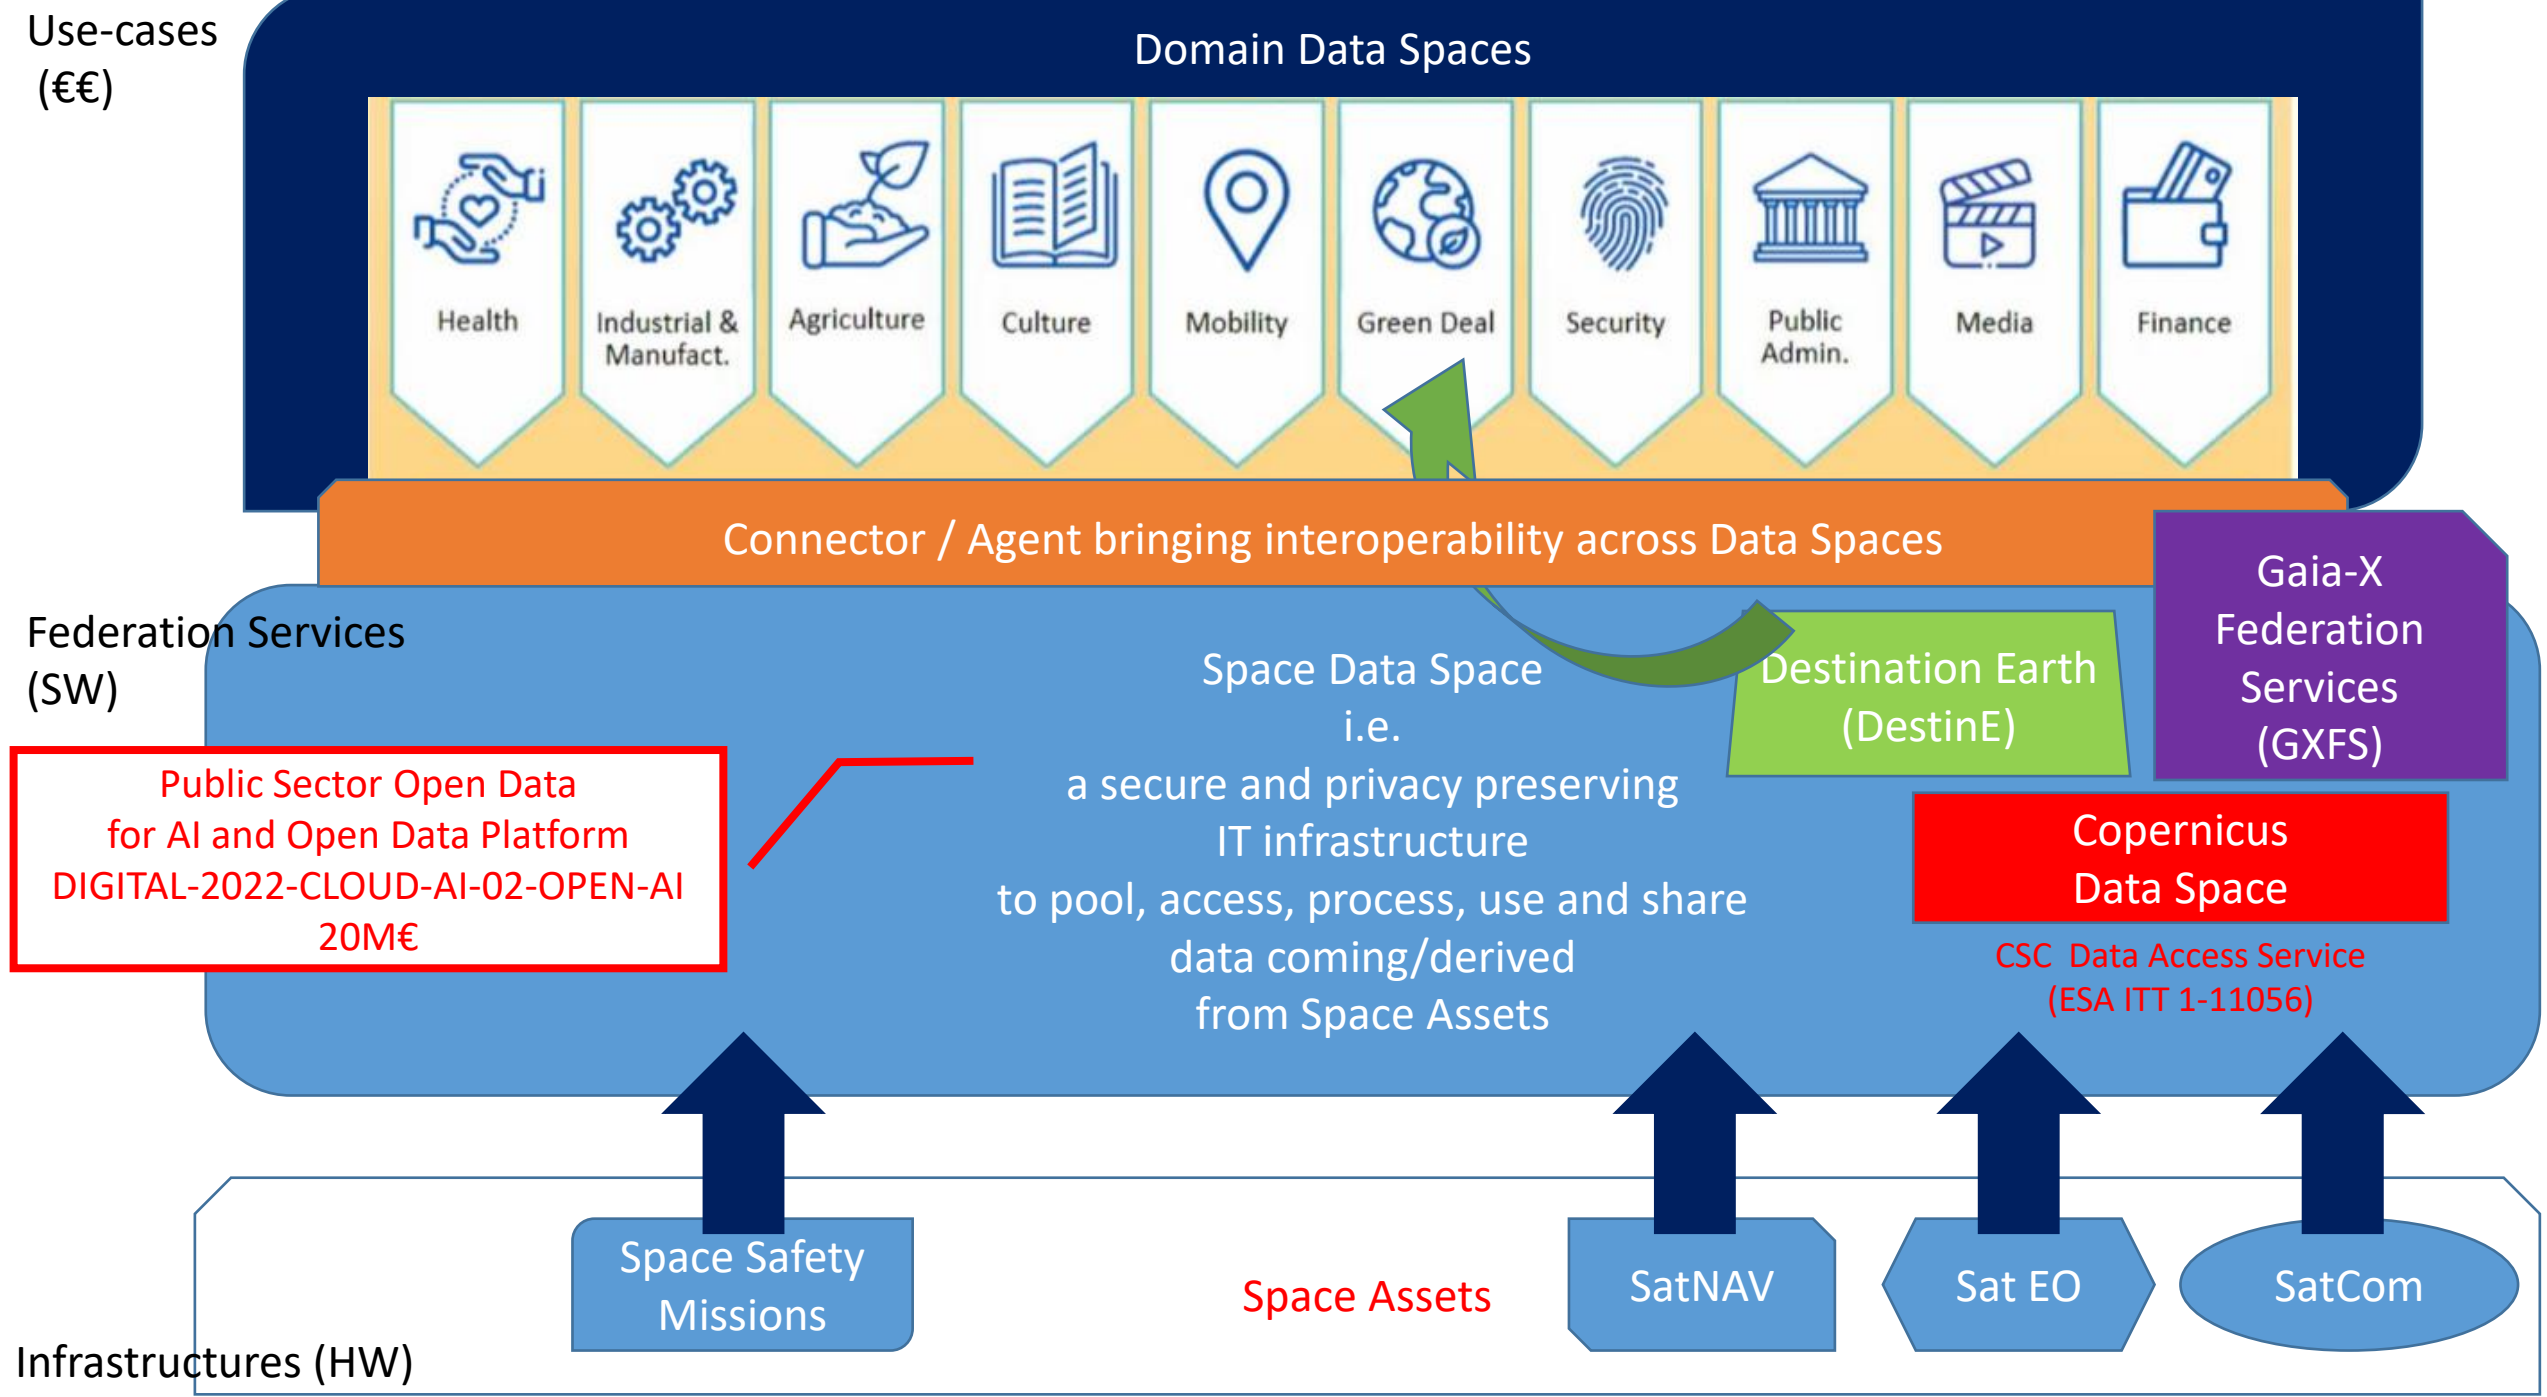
Use-cases (€€)

Domain Data Spaces

Health

Industrial & Manufact.

Agriculture

Culture

Mobility

Green Deal

Security

Public Admin.

Media

Finance

Connector / Agent bringing interoperability across Data Spaces

Federation Services (SW)

Public Sector Open Data for AI and Open Data Platform DIGITAL-2022-CLOUD-AI-02-OPEN-AI 20M€

Space Data Space
i.e.
a secure and privacy preserving IT infrastructure
to pool, access, process, use and share data coming/derived from Space Assets

Destination Earth (DestinE)

Gaia-X Federation Services (GXFS)

Copernicus Data Space

CSC Data Access Service (ESA ITT 1-11056)

Space Safety Missions

Space Assets

SatNAV

Sat EO

SatCom

Infrastructures (HW)